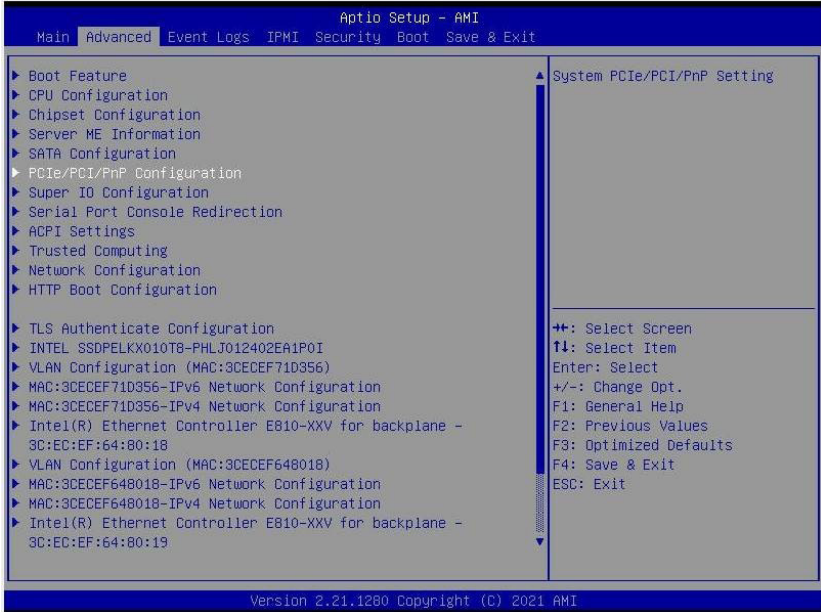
Aptio Setup – AMI
Main Advanced Event Logs IPMI Security Boot Save & Exit

▶ Boot Feature
▶ CPU Configuration
▶ Chipset Configuration
▶ Server ME Information
▶ SATA Configuration
▶ PCIe/PCI/PnP Configuration
▶ Super IO Configuration
▶ Serial Port Console Redirection
▶ ACPI Settings
▶ Trusted Computing
▶ Network Configuration
▶ HTTP Boot Configuration

▶ TLS Authenticate Configuration
▶ INTEL SSDPELKX010T8-PHLJ012402EA1P0I
▶ VLAN Configuration (MAC:3CECEF71D356)
▶ MAC:3CECEF71D356-IPv6 Network Configuration
▶ MAC:3CECEF71D356-IPv4 Network Configuration
▶ Intel(R) Ethernet Controller E810-XXV for backplane – 3C:EC:EF:64:80:18
▶ VLAN Configuration (MAC:3CECEF648018)
▶ MAC:3CECEF648018-IPv6 Network Configuration
▶ MAC:3CECEF648018-IPv4 Network Configuration
▶ Intel(R) Ethernet Controller E810-XXV for backplane – 3C:EC:EF:64:80:19

System PCIe/PCI/PnP Setting

→←: Select Screen
↑↓: Select Item
Enter: Select
+/-: Change Opt.
F1: General Help
F2: Previous Values
F3: Optimized Defaults
F4: Save & Exit
ESC: Exit

Version 2.21.1280 Copyright (C) 2021 AMI